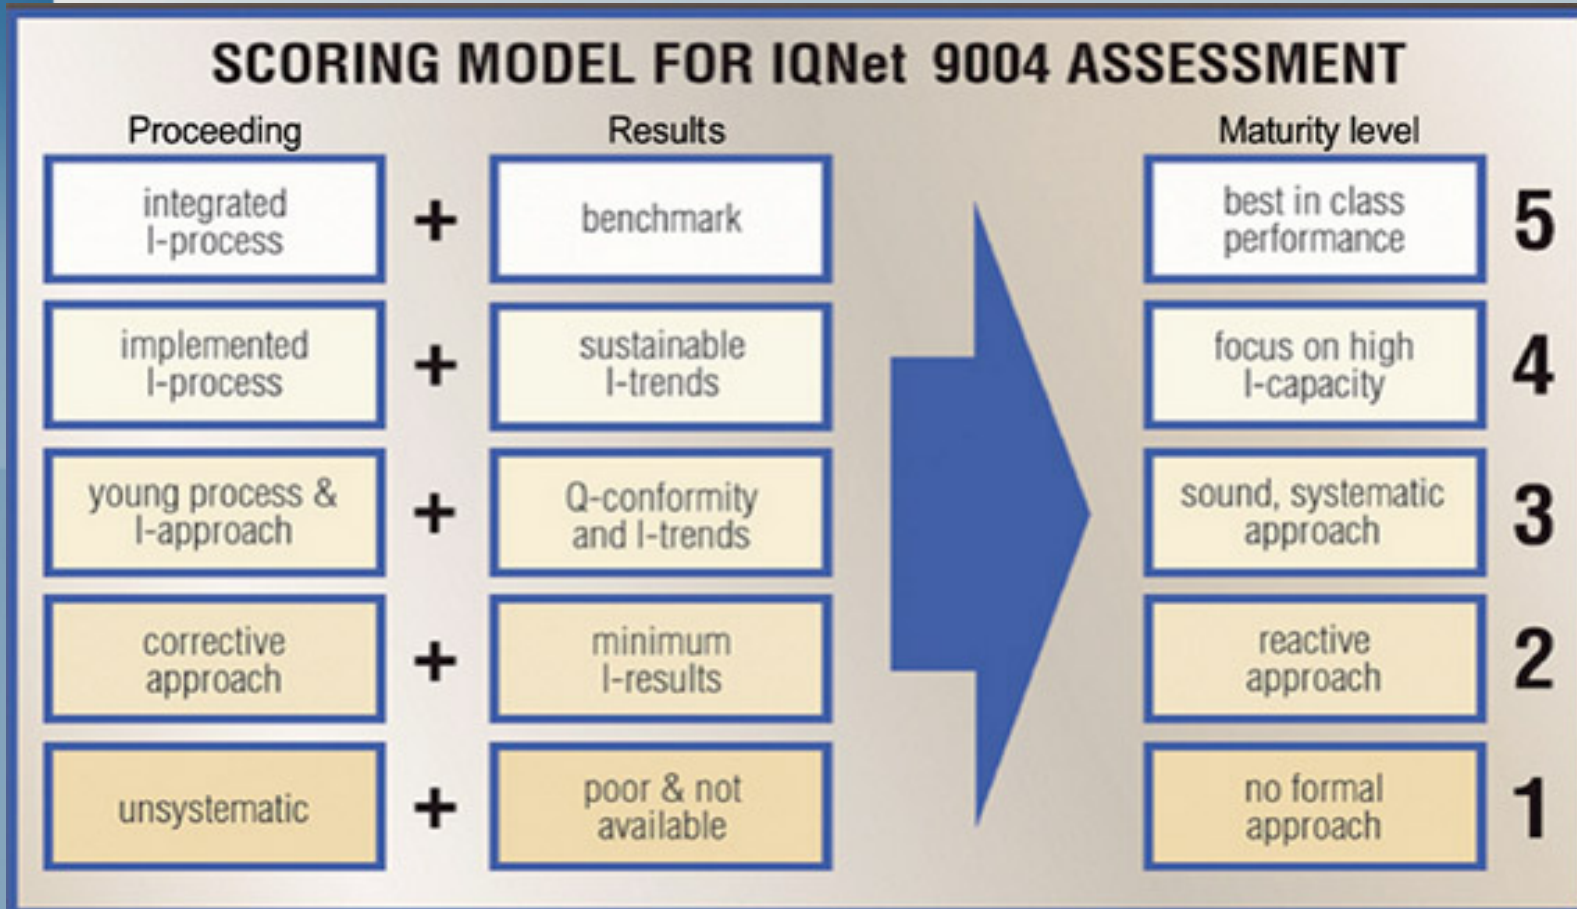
SCORING MODEL FOR IQNet 9004 ASSESSMENT

| Proceeding | | Results | Maturity level | |
|---|---|---|---|---|
| integrated I-process | + | benchmark | best in class performance | 5 |
| implemented I-process | + | sustainable I-trends | focus on high I-capacity | 4 |
| young process & I-approach | + | Q-conformity and I-trends | sound, systematic approach | 3 |
| corrective approach | + | minimum I-results | reactive approach | 2 |
| unsystematic | + | poor & not available | no formal approach | 1 |